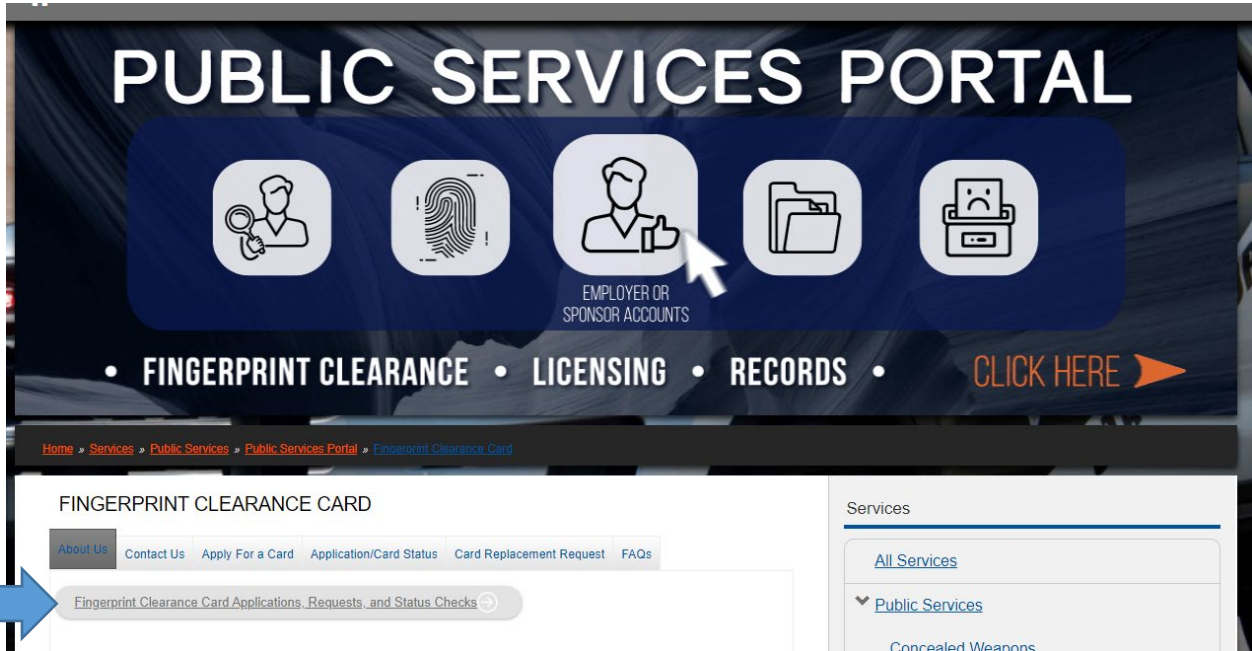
PUBLIC SERVICES PORTAL

EMPLOYER OR SPONSOR ACCOUNTS

• FINGERPRINT CLEARANCE • LICENSING • RECORDS •

CLICK HERE

Home » Services » Public Services » Public Services Portal » Fingerprint Clearance Card

FINGERPRINT CLEARANCE CARD

About Us | Contact Us | Apply For a Card | Application/Card Status | Card Replacement Request | FAQs

Fingerprint Clearance Card Applications, Requests, and Status Checks

Services

All Services

Public Services

Concealed Weapons